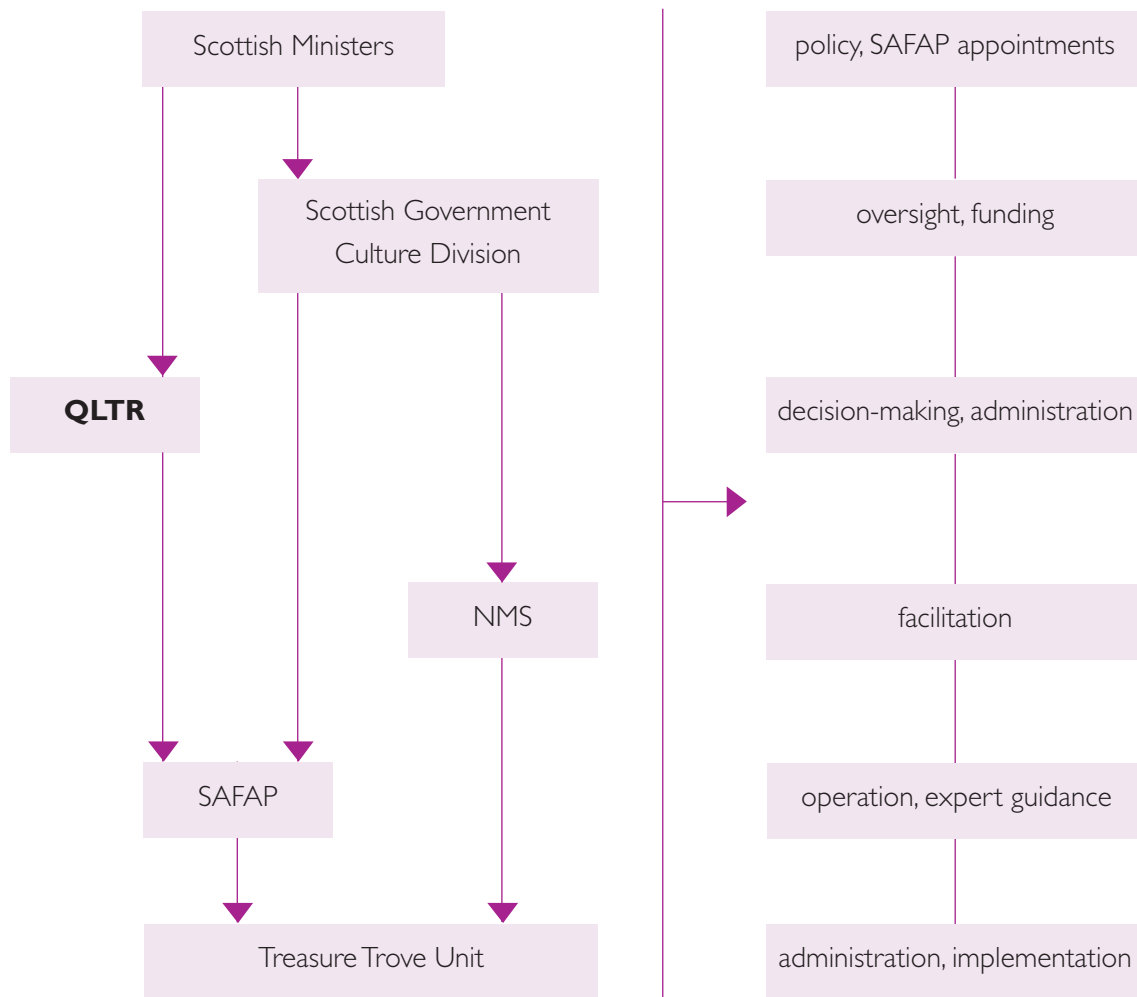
Scottish Ministers

Scottish Government Culture Division

QLTR

NMS

SAFAP

Treasure Trove Unit

policy, SAFAP appointments

oversight, funding

decision-making, administration

facilitation

operation, expert guidance

administration, implementation